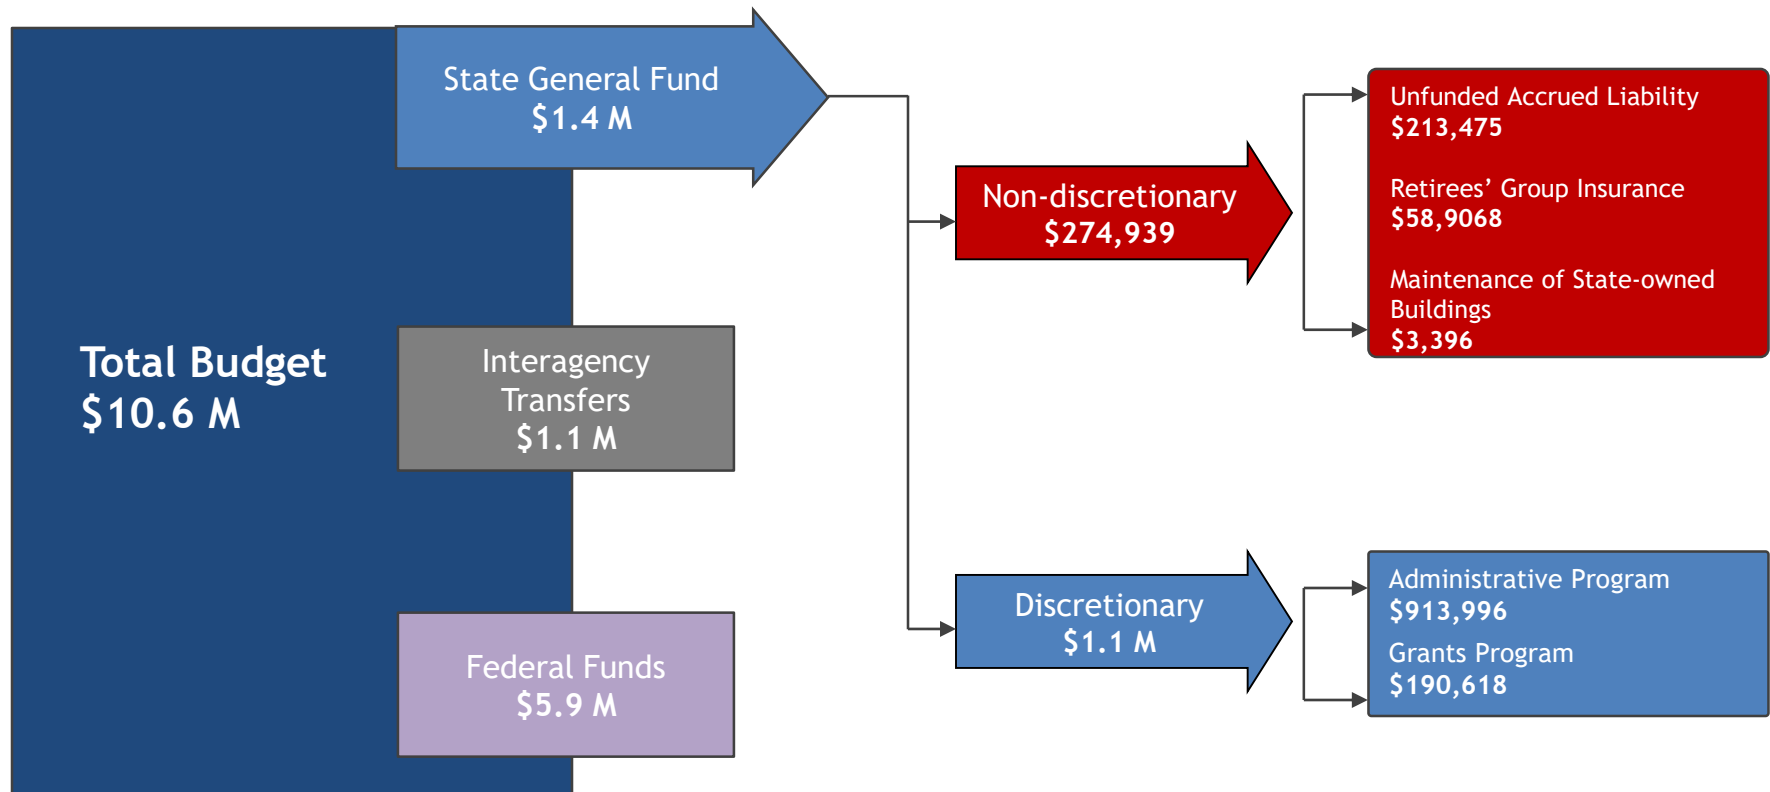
Total Budget
$10.6 M

State General Fund
$1.4 M

Interagency Transfers
$1.1 M

Federal Funds
$5.9 M

Non-discretionary
$274,939

Unfunded Accrued Liability
$213,475

Retirees' Group Insurance
$58,9068

Maintenance of State-owned Buildings
$3,396

Discretionary
$1.1 M

Administrative Program
$913,996

Grants Program
$190,618